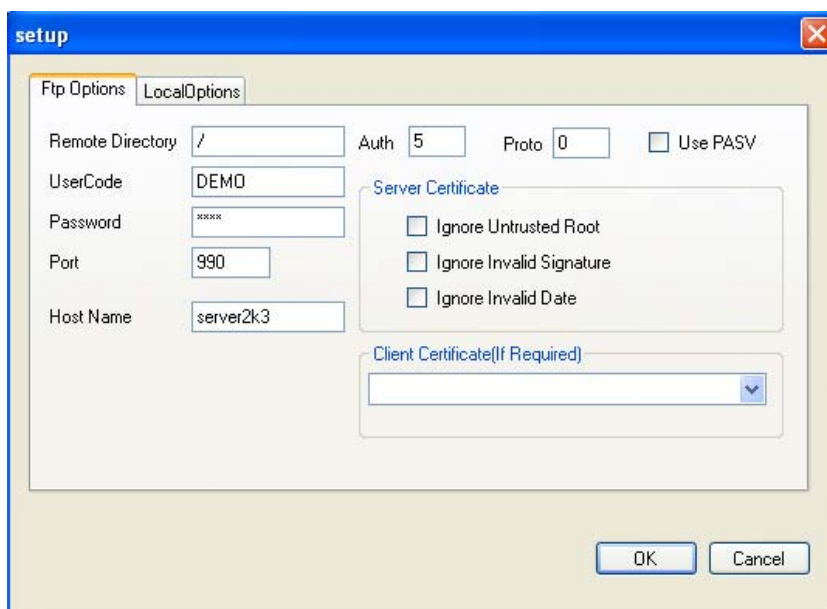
setup

Ftp Options
LocalOptions

Remote Directory /
Auth 5
Proto 0
Use PASV

UserCode DEMO
Password ****
Port 990
Host Name server2k3

Server Certificate
Ignore Untrusted Root
Ignore Invalid Signature
Ignore Invalid Date

Client Certificate(If Required)

OK
Cancel